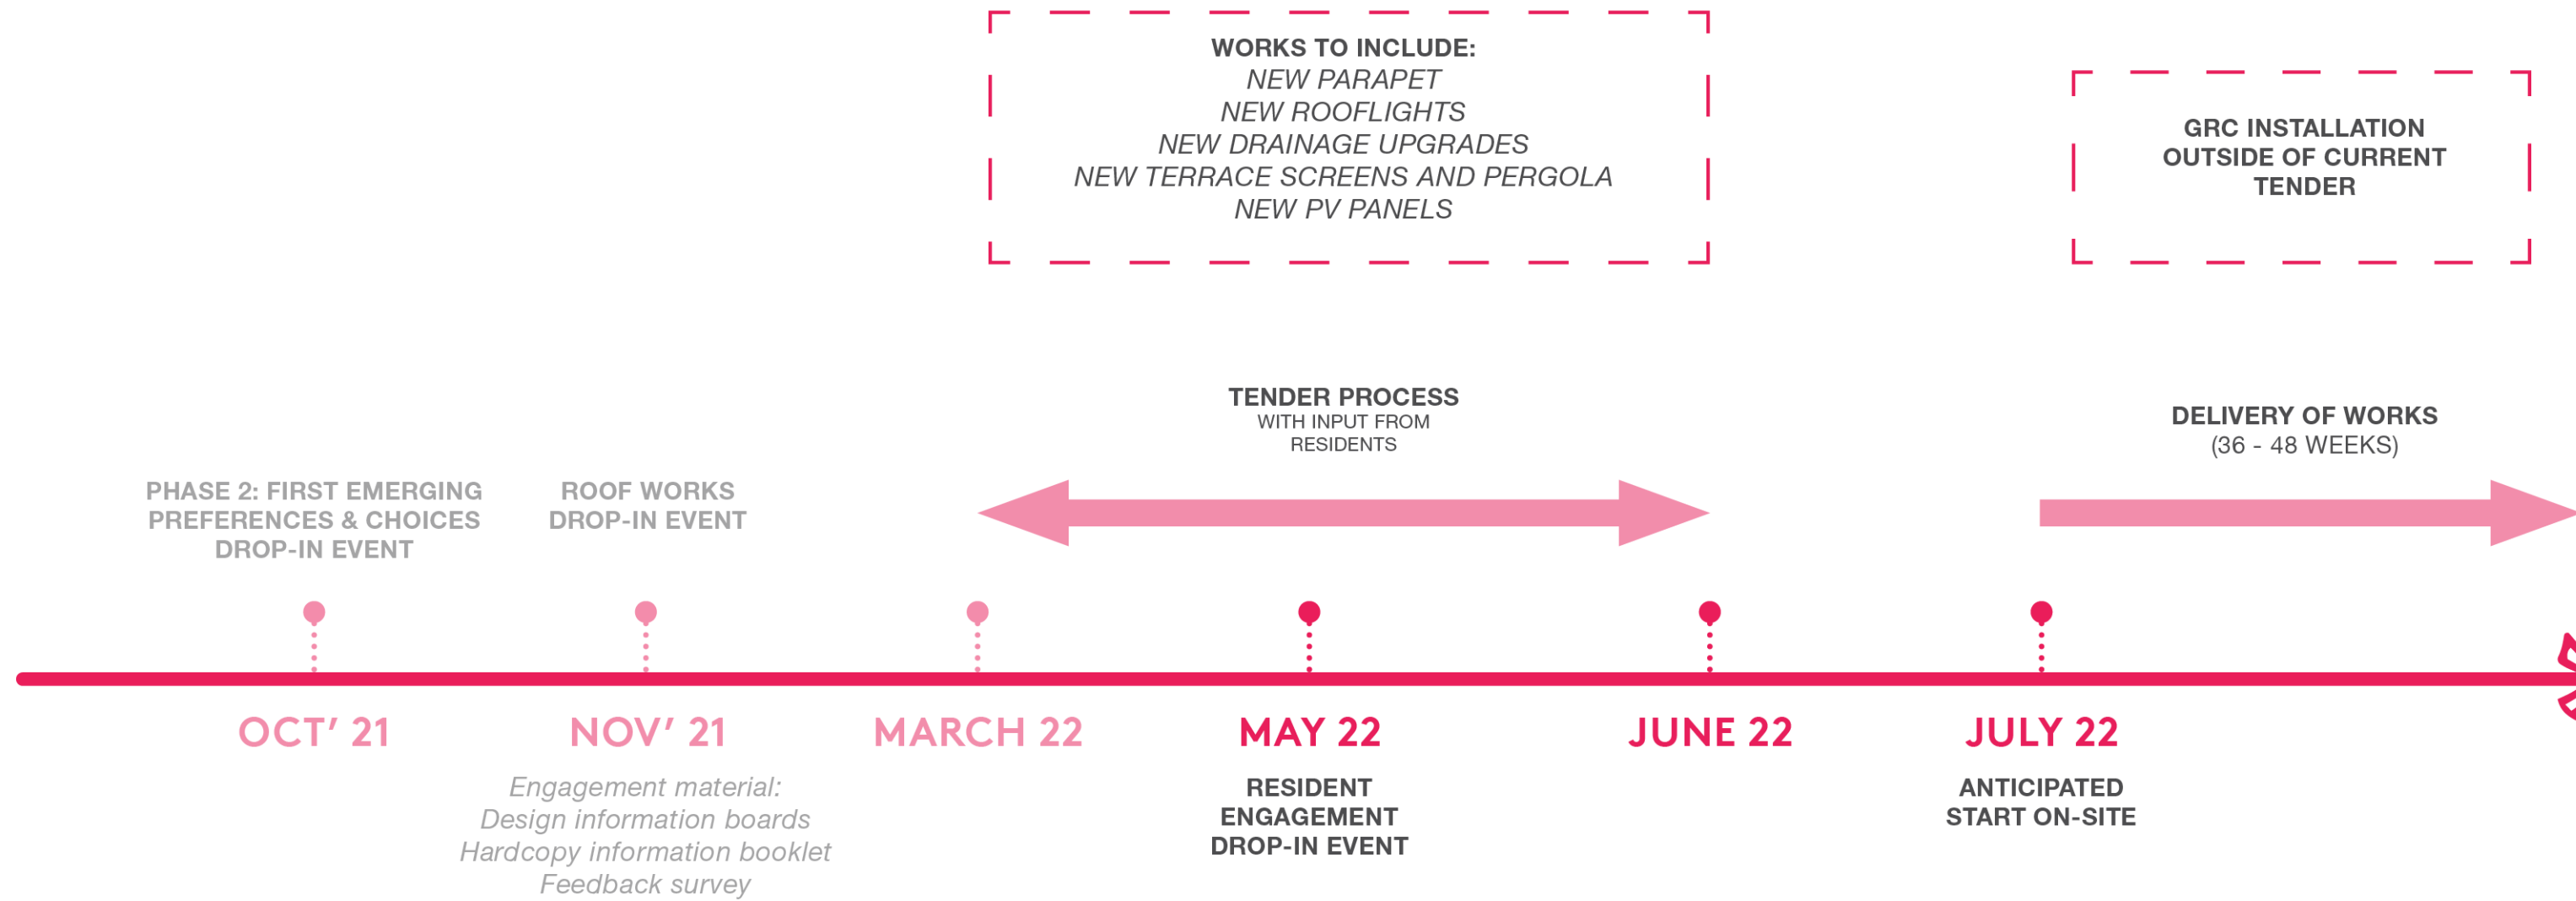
WORKS TO INCLUDE:
NEW PARAPET
NEW ROOFLIGHTS
NEW DRAINAGE UPGRADES
NEW TERRACE SCREENS AND PERGOLA
NEW PV PANELS

GRC INSTALLATION OUTSIDE OF CURRENT TENDER

TENDER PROCESS
WITH INPUT FROM RESIDENTS

DELIVERY OF WORKS
(36 - 48 WEEKS)

PHASE 2: FIRST EMERGING PREFERENCES & CHOICES DROP-IN EVENT

ROOF WORKS DROP-IN EVENT

OCT' 21

NOV' 21

Engagement material:
Design information boards
Hardcopy information booklet
Feedback survey

MARCH 22

MAY 22

RESIDENT ENGAGEMENT DROP-IN EVENT

JUNE 22

JULY 22

ANTICIPATED START ON-SITE